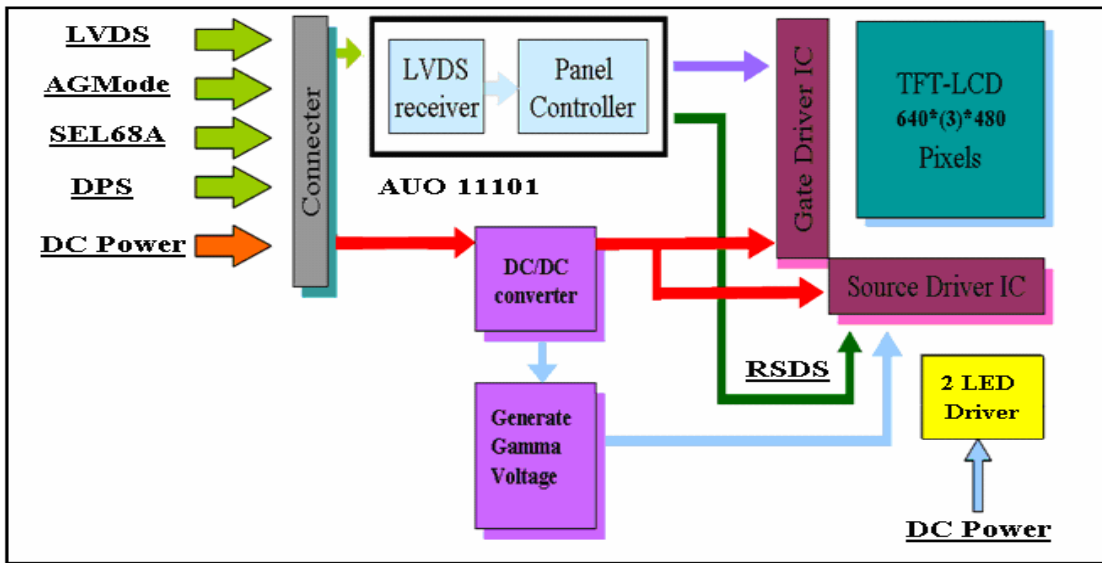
LVDS

AGMode

SEL68A

DPS

DC Power

Connecter

LVDS receiver

Panel Controller

AUO 11101

Gate Driver IC

TFT-LCD
640*(3)*480
Pixels

DC/DC converter

Source Driver IC

RSDS

Generate Gamma Voltage

2 LED Driver

DC Power